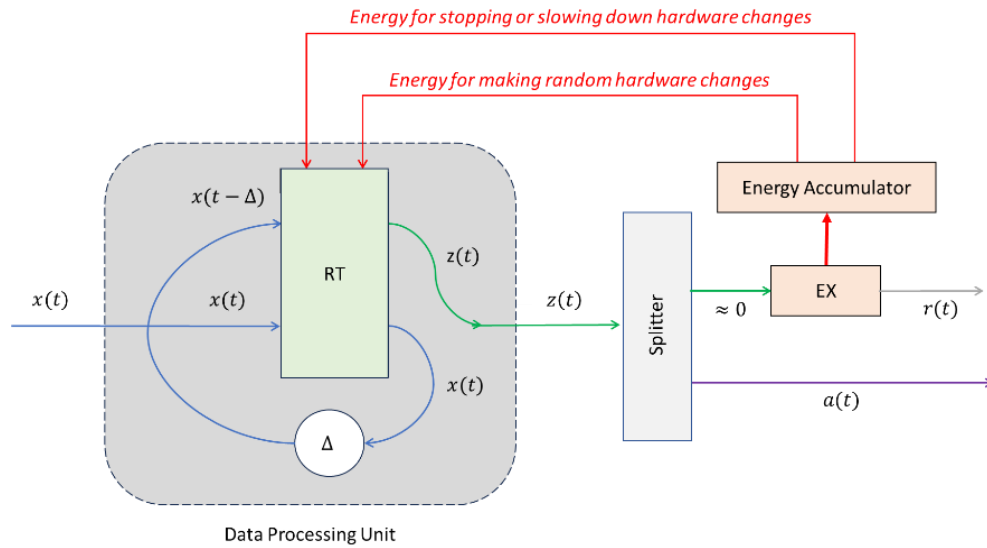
Energy for stopping or slowing down hardware changes

Energy for making random hardware changes

Energy Accumulator

$x(t-\Delta)$

RT

$z(t)$

$x(t)$

$x(t)$

$z(t)$

Splitter

$\approx 0$

EX

$r(t)$

$x(t)$

$a(t)$

$\Delta$

Data Processing Unit